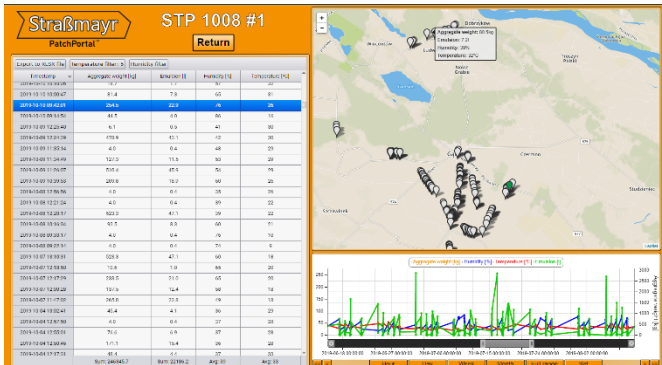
Straßmayr
PatchPortal

STP 1008 #1

Return

Export to XLSX file | Temperature filter | Humidity filter

| Timestamp | Aggregate weight [kg] | Emulsion [l] | Humidity [%] | Temperature [°C] |
|---|---|---|---|---|
| 2019-10-10 10:00:47 | 81.4 | 7.8 | 65 | 81 |
| 2019-10-10 09:42:51 | 264.5 | 22.9 | 76 | 26 |
| 2019-10-09 09:50:50 | 44.5 | 4.0 | 86 | 10 |
| 2019-10-09 12:23:40 | 6.1 | 0.5 | 41 | 30 |
| 2019-10-09 12:14:30 | 478.9 | 43.1 | 18 | 38 |
| 2019-10-09 11:55:54 | 4.0 | 0.4 | 48 | 23 |
| 2019-10-09 11:34:49 | 127.3 | 11.5 | 50 | 28 |
| 2019-10-08 11:29:07 | 505.4 | 45.5 | 54 | 26 |
| 2019-10-08 10:29:58 | 209.8 | 18.2 | 66 | 20 |
| 2019-10-08 12:56:56 | 4.0 | 0.4 | 35 | 26 |
| 2019-10-08 12:21:04 | 4.0 | 0.4 | 89 | 22 |
| 2019-10-08 12:28:17 | 523.0 | 47.1 | 39 | 22 |
| 2019-10-08 10:04:56 | 92.5 | 8.3 | 60 | 11 |
| 2019-10-08 09:38:31 | 4.0 | 0.4 | 76 | 12 |
| 2019-10-08 09:28:31 | 4.0 | 0.4 | 71 | 9 |
| 2019-10-07 16:00:01 | 528.9 | 47.1 | 60 | 16 |
| 2019-10-07 13:58:50 | 13.6 | 1.0 | 66 | 26 |
| 2019-10-07 12:57:04 | 280.5 | 25.5 | 65 | 66 |
| 2019-10-07 12:38:28 | 137.9 | 12.4 | 59 | 16 |
| 2019-10-07 11:27:02 | 245.8 | 22.3 | 19 | 16 |
| 2019-10-07 10:02:47 | 40.4 | 4.1 | 86 | 23 |
| 2019-10-07 12:57:50 | 4.0 | 0.4 | 37 | 28 |
| 2019-10-04 12:58:01 | 70.0 | 6.9 | 37 | 28 |
| 2019-10-04 12:58:46 | 173.3 | 16.4 | 39 | 28 |
| 2019-10-04 12:37:03 | 61.4 | 6.1 | 37 | 26 |
| | Sum: 246945.7 | Sum: 22199.2 | Avg: 61 | Avg: 18 |

Aggregate weight: 60.5kg
Emulsion: 7.3l
Humidity: 28%
Temperature: 22°C

Aggregate weight [kg] · Humidity [%] · Temperature [°C] · Emulsion [l]